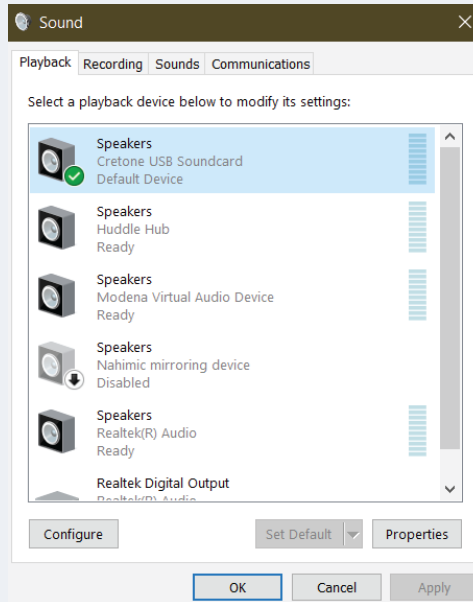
Sound

Playback | Recording | Sounds | Communications

Select a playback device below to modify its settings:

Speakers
Cretone USB Soundcard
Default Device

Speakers
Huddle Hub
Ready

Speakers
Modena Virtual Audio Device
Ready

Speakers
Nahimic mirroring device
Disabled

Speakers
Realtek(R) Audio
Ready

Realtek Digital Output
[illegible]

Configure

Set Default

Properties

OK

Cancel

Apply